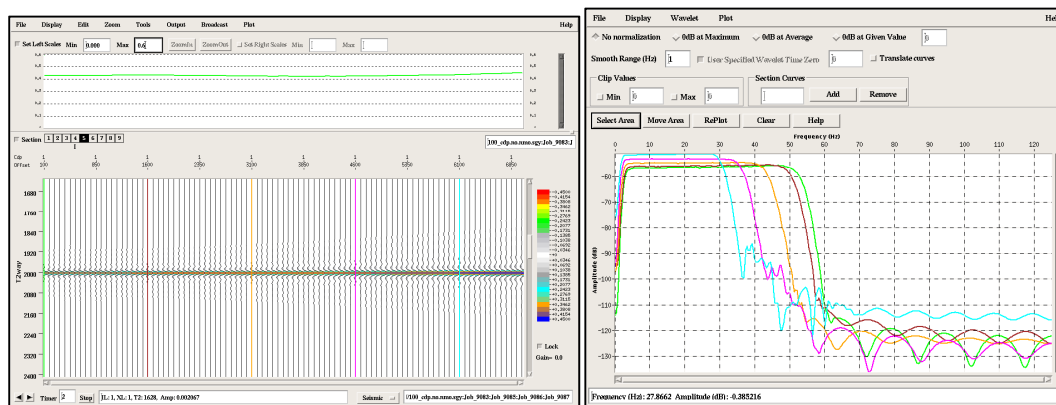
File Display Edit Zoom Tools Output Broadcast Plot Help

Set Left Scales Min 0.000 Max 0.6 ZoomIn ZoomOut Set Right Scales Min Max

Section 1 2 3 4 5 6 7 8 9

100_cdp.no.nmo.sgy:Job_9083:J

Cdp Offset

1 200 1 850 1 1600 1 2350 1 3100 1 3850 1 4600 1 5350 1 6100 1 6850

T2way

1680 1760 1840 1920 2000 2080 2160 2240 2320 2400

Lock
Gain= 0.0

Timer 2 Step IL: 1, XL: 1, T2: 1628, Amp: 0.002067 Seismic /100_cdp.no.nmo.sgy:Job_9083:Job_9085:Job_9086:Job_9087

File Display Wavelet Plot Help

No normalization 0dB at Maximum 0dB at Average 0dB at Given Value 0

Smooth Range (Hz) 1 User Specified Wavelet Time Zero 0 Translate curves

Clip Values
Min 0 Max 0

Section Curves
Add Remove

Select Area Move Area RePlot Clear Help

Frequency (Hz)

0 10 20 30 40 50 60 70 80 90 100 110 120

Amplitude (dB)

-60 -70 -80 -90 -100 -110 -120 -130

Frequency (Hz): 27.8662 Amplitude (dB): -0.385216